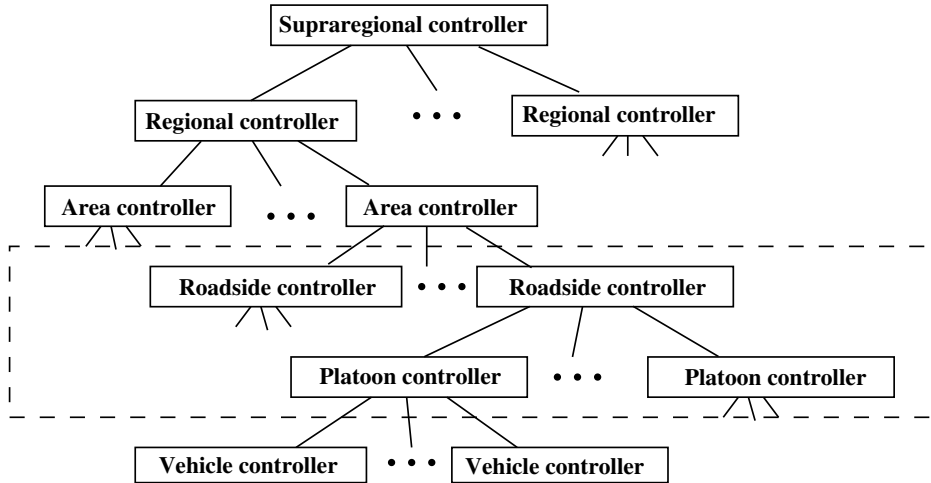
Supraregional controller

Regional controller

• • •

Regional controller

Area controller

• • •

Area controller

Roadside controller

• • •

Roadside controller

Platoon controller

• • •

Platoon controller

Vehicle controller

• • •

Vehicle controller